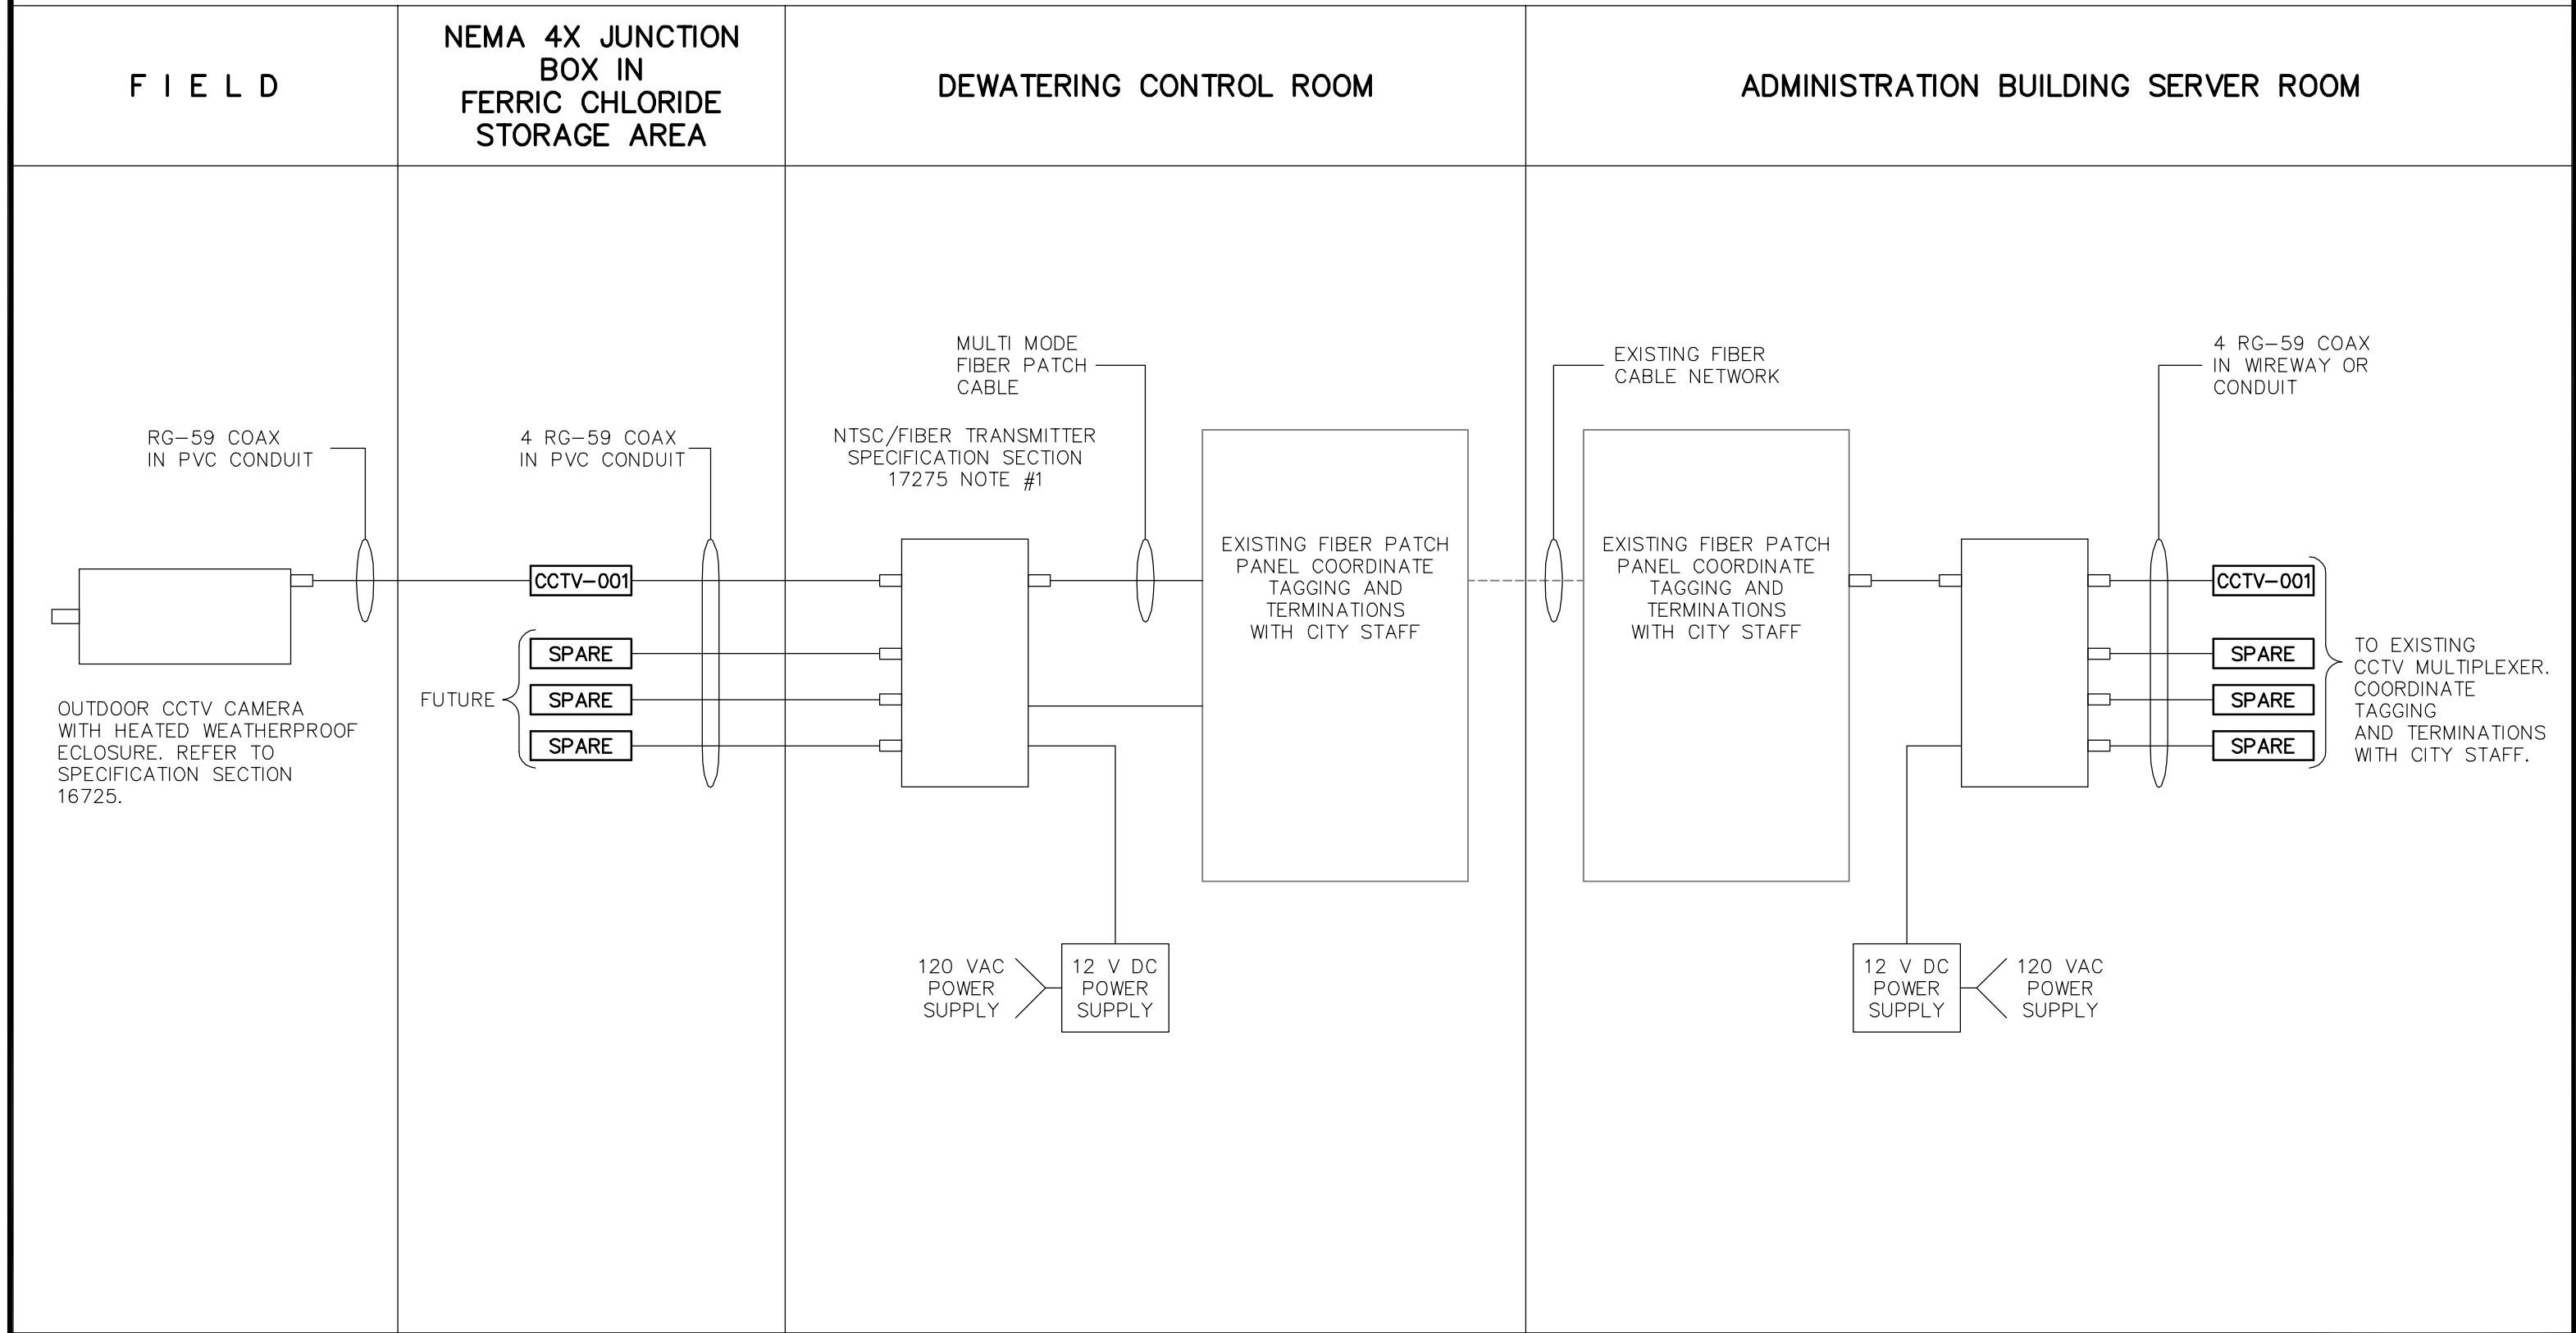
F I E L D

NEMA 4X JUNCTION BOX IN FERRIC CHLORIDE STORAGE AREA

DEWATERING CONTROL ROOM

ADMINISTRATION BUILDING SERVER ROOM

RG–59 COAX IN PVC CONDUIT

4 RG–59 COAX IN PVC CONDUIT

NTSC/FIBER TRANSMITTER SPECIFICATION SECTION 17275 NOTE #1

MULTI MODE FIBER PATCH CABLE

EXISTING FIBER CABLE NETWORK

4 RG–59 COAX IN WIREWAY OR CONDUIT

CCTV–001

FUTURE

SPARE

SPARE

SPARE

EXISTING FIBER PATCH PANEL COORDINATE TAGGING AND TERMINATIONS WITH CITY STAFF

EXISTING FIBER PATCH PANEL COORDINATE TAGGING AND TERMINATIONS WITH CITY STAFF

CCTV–001

SPARE

SPARE

SPARE

TO EXISTING CCTV MULTIPLEXER. COORDINATE TAGGING AND TERMINATIONS WITH CITY STAFF.

OUTDOOR CCTV CAMERA WITH HEATED WEATHERPROOF ECLOSURE. REFER TO SPECIFICATION SECTION 16725.

120 VAC POWER SUPPLY

12 V DC POWER SUPPLY

12 V DC POWER SUPPLY

120 VAC POWER SUPPLY